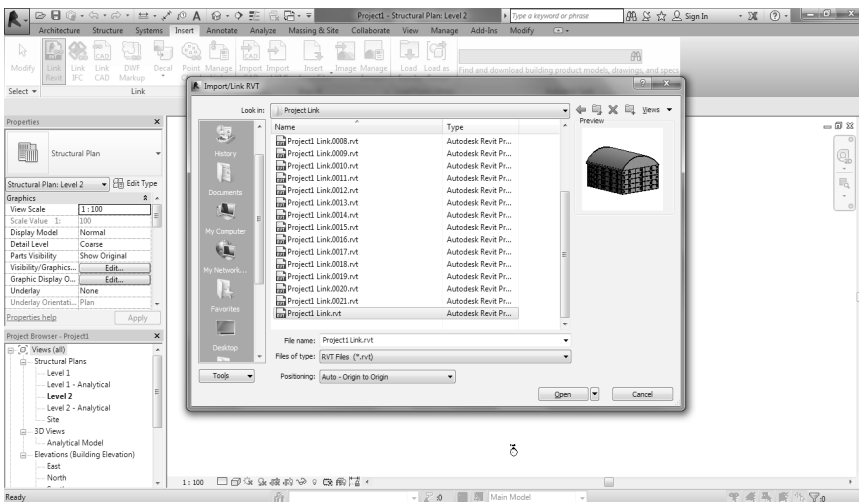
Project1 - Structural Plan: Level 2

Type a keyword or phrase

Sign In

Architecture Structure Systems Insert Annotate Analyze Massing & Site Collaborate View Manage Add-Ins Modify

Modify

Link Revit

Link IFC

Link CAD

DWF Markup

Decal

Point Cloud

Manage Links

Import CAD

Import gbXML

Insert from File

Image

Manage Images

Load Family

Load as Group

Find and download building product models, drawings, and specs

Select

Link

Properties

Structural Plan

Structural Plan: Level 2

Edit Type

Graphics

| View Scale | 1 : 100 |
|---|---|
| Scale Value 1: | 100 |
| Display Model | Normal |
| Detail Level | Coarse |
| Parts Visibility | Show Original |
| Visibility/Graphics... | Edit... |
| Graphic Display O... | Edit... |
| Underlay | None |
| Underlay Orientati... | Plan |

Properties help

Apply

Project Browser - Project1

Views (all)

Structural Plans

Level 1

Level 1 - Analytical

Level 2

Level 2 - Analytical

Site

3D Views

Analytical Model

Elevations (Building Elevation)

East

North

Import/Link RVT

Look in: Project Link

Views

Preview

History

Documents

My Computer

My Network...

Favorites

Desktop

| Name | Type |
|---|---|
| Project1 Link.0008.rvt | Autodesk Revit Pr... |
| Project1 Link.0009.rvt | Autodesk Revit Pr... |
| Project1 Link.0010.rvt | Autodesk Revit Pr... |
| Project1 Link.0011.rvt | Autodesk Revit Pr... |
| Project1 Link.0012.rvt | Autodesk Revit Pr... |
| Project1 Link.0013.rvt | Autodesk Revit Pr... |
| Project1 Link.0014.rvt | Autodesk Revit Pr... |
| Project1 Link.0015.rvt | Autodesk Revit Pr... |
| Project1 Link.0016.rvt | Autodesk Revit Pr... |
| Project1 Link.0017.rvt | Autodesk Revit Pr... |
| Project1 Link.0018.rvt | Autodesk Revit Pr... |
| Project1 Link.0019.rvt | Autodesk Revit Pr... |
| Project1 Link.0020.rvt | Autodesk Revit Pr... |
| Project1 Link.0021.rvt | Autodesk Revit Pr... |
| Project1 Link.rvt | Autodesk Revit Pr... |

File name: Project1 Link.rvt

Files of type: RVT Files (*.rvt)

Tools

Positioning: Auto - Origin to Origin

Open

Cancel

1 : 100

Ready

Main Model

:0